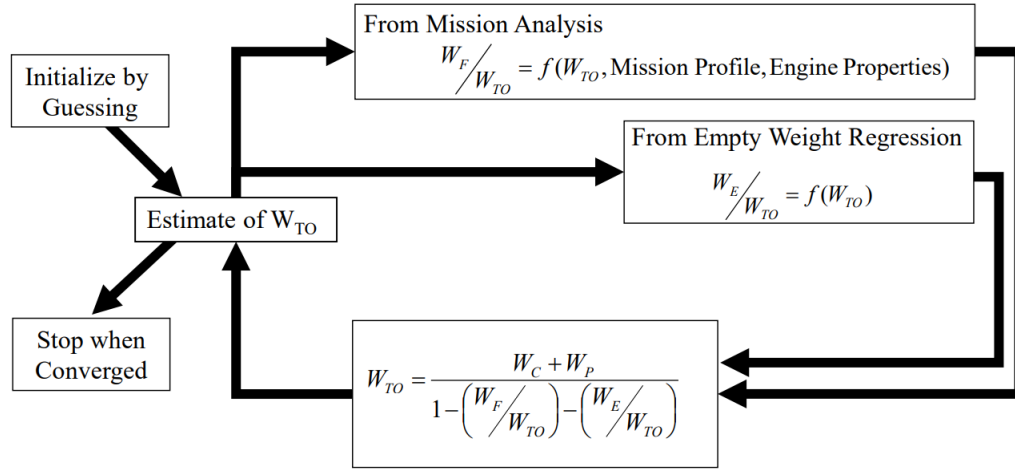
Initialize by Guessing

From Mission Analysis
$W_F/W_{TO} = f(W_{TO}, \text{Mission Profile}, \text{Engine Properties})$

From Empty Weight Regression
$W_E/W_{TO} = f(W_{TO})$

Estimate of $W_{TO}$

Stop when Converged

$W_{TO} = \frac{W_C + W_P}{1 - \left(W_F/W_{TO}\right) - \left(W_E/W_{TO}\right)}$